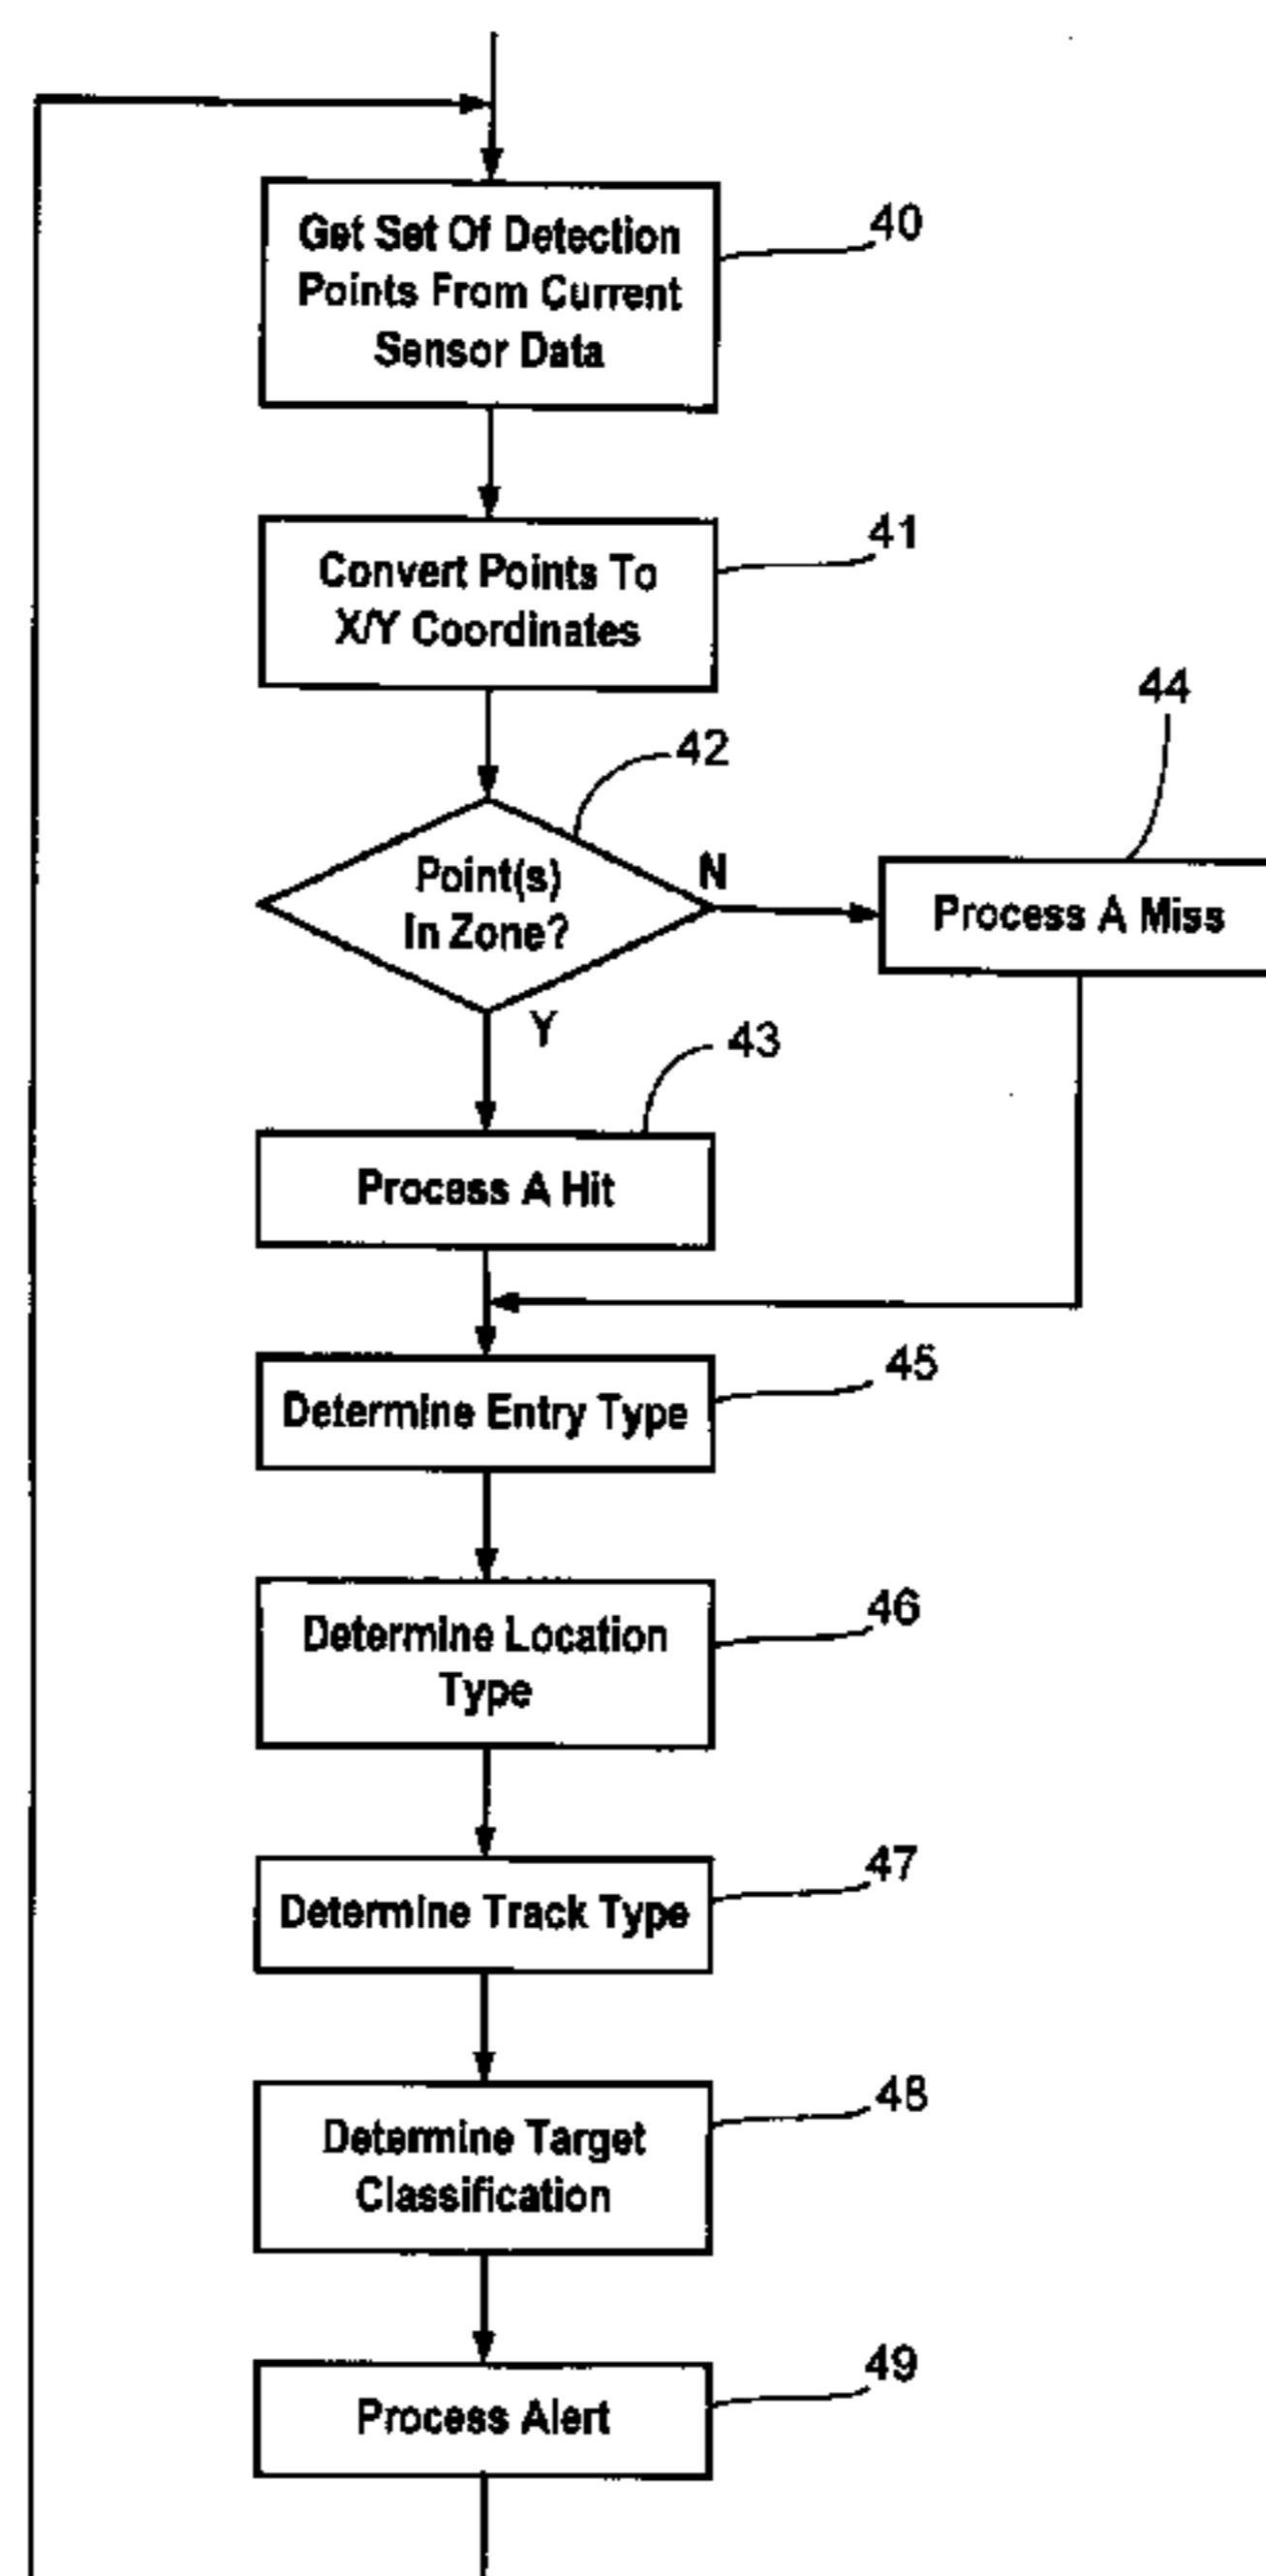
Get Set Of Detection Points From Current Sensor Data

40

Convert Points To X/Y Coordinates

41

44

42

Point(s) In Zone?

N

Process A Miss

Y

43

Process A Hit

Determine Entry Type

45

Determine Location Type

46

Determine Track Type

47

Determine Target Classification

48

Process Alert

49